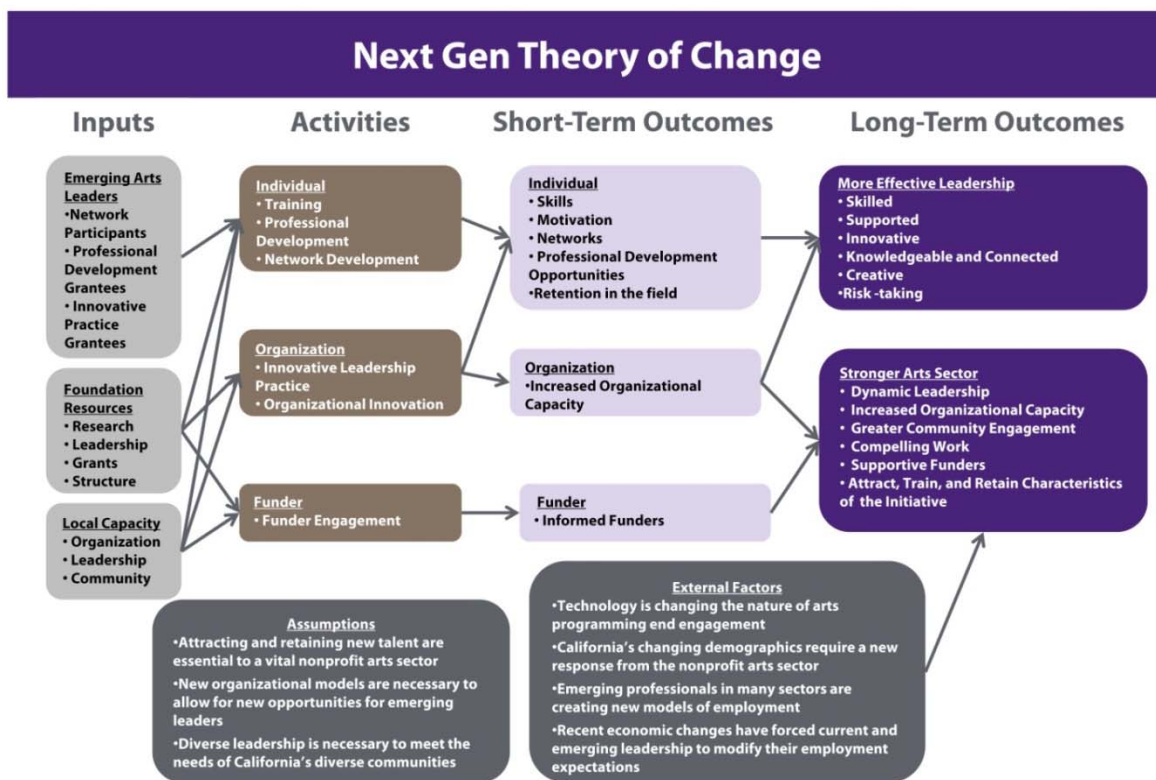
Next Gen Theory of Change

Inputs

Activities

Short-Term Outcomes

Long-Term Outcomes

Emerging Arts Leaders
•Network Participants
• Professional Development Grantees
• Innovative Practice Grantees

Foundation Resources
• Research
• Leadership
• Grants
• Structure

Local Capacity
• Organization
• Leadership
• Community

Individual
• Training
• Professional Development
• Network Development

Organization
• Innovative Leadership Practice
• Organizational Innovation

Funder
• Funder Engagement

Individual
• Skills
• Motivation
• Networks
• Professional Development Opportunities
•Retention in the field

Organization
•Increased Organizational Capacity

Funder
• Informed Funders

More Effective Leadership
• Skilled
• Supported
• Innovative
• Knowledgeable and Connected
• Creative
•Risk -taking

Stronger Arts Sector
• Dynamic Leadership
• Increased Organizational Capacity
• Greater Community Engagement
• Compelling Work
• Supportive Funders
• Attract, Train, and Retain Characteristics of the Initiative

Assumptions
•Attracting and retaining new talent are essential to a vital nonprofit arts sector
•New organizational models are necessary to allow for new opportunities for emerging leaders
•Diverse leadership is necessary to meet the needs of California's diverse communities

External Factors
•Technology is changing the nature of arts programming end engagement
•California's changing demographics require a new response from the nonprofit arts sector
•Emerging professionals in many sectors are creating new models of employment
•Recent economic changes have forced current and emerging leadership to modify their employment expectations